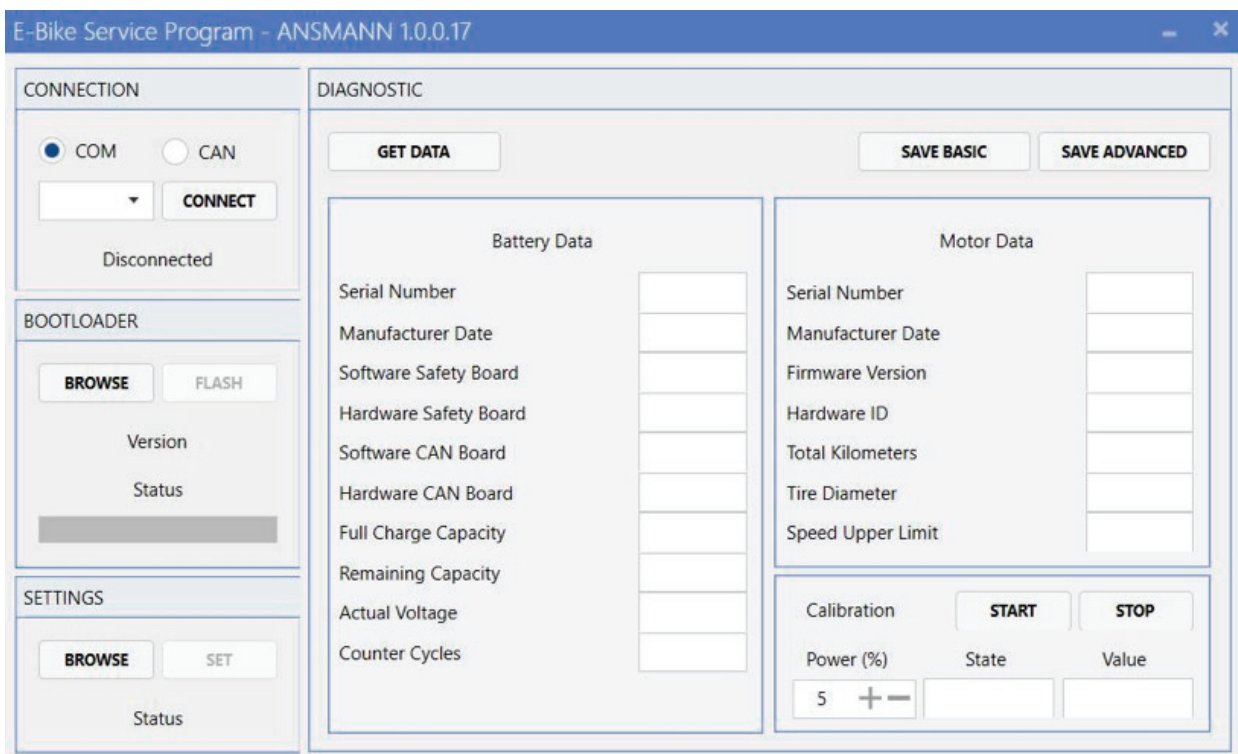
E-Bike Service Program - ANSMANN 1.0.0.17

CONNECTION

COM CAN

CONNECT

Disconnected

BOOTLOADER

BROWSE FLASH

Version

Status

SETTINGS

BROWSE SET

Status

DIAGNOSTIC

GET DATA

SAVE BASIC SAVE ADVANCED

Battery Data

Serial Number
Manufacturer Date
Software Safety Board
Hardware Safety Board
Software CAN Board
Hardware CAN Board
Full Charge Capacity
Remaining Capacity
Actual Voltage
Counter Cycles

Motor Data

Serial Number
Manufacturer Date
Firmware Version
Hardware ID
Total Kilometers
Tire Diameter
Speed Upper Limit

Calibration START STOP

Power (%) State Value

5 + −